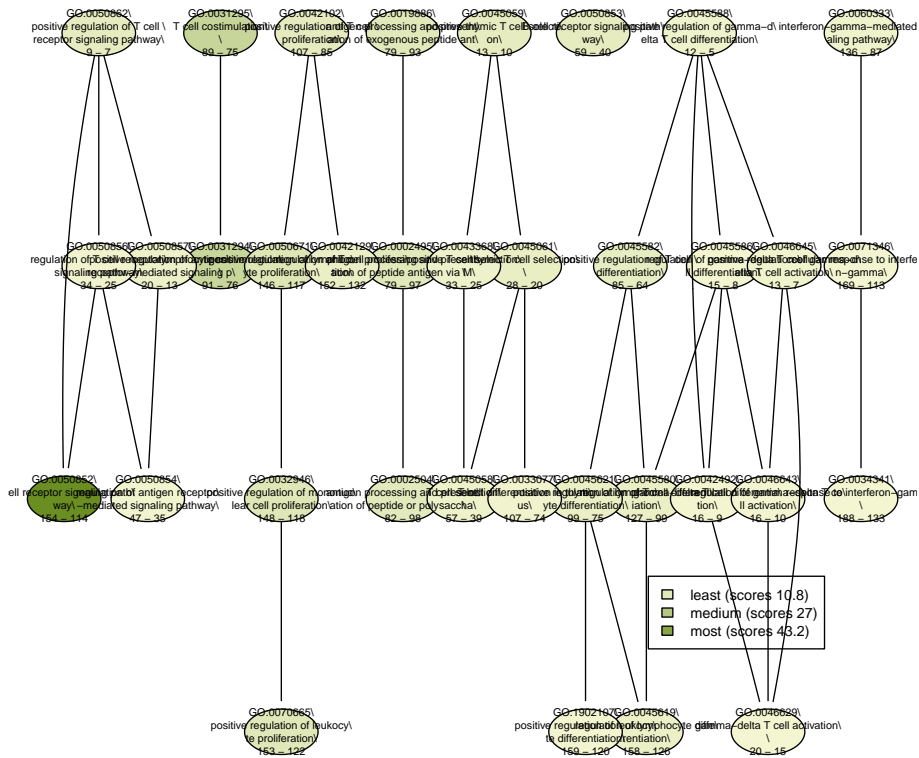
GO:0050862\ positive regulation of T cell \ receptor signaling pathway\ 9 – 7

GO:0031295\ T cell costimulation\ \ 89 – 75

GO:0042102\ positive regulation of T cell proliferation\ 107 – 85

GO:0019886\ antigen processing and presentation of exogenous peptide ant\ 79 – 93

GO:0045059\ positive thymic T cell selection\ on\ 13 – 10

GO:0050853\ B cell receptor signaling path way\ 59 – 40

GO:0045588\ positive regulation of gamma–delta T cell differentiation\ 12 – 5

GO:0060333\ interferon–gamma–mediated signaling pathway\ 136 – 87

GO:0050856\ regulation of T cell receptor signaling pathway\ 34 – 25

GO:0050857\ positive regulation of antigen receptor–mediated signaling p\ 20 – 13

GO:0031294\ lymphocyte costimulation\ 91 – 76

GO:0050671\ positive regulation of lymphocyte proliferation\ 146 – 117

GO:0042129\ regulation of T cell proliferation\ 152 – 132

GO:0002495\ antigen processing and presentation of peptide antigen via M\ 79 – 97

GO:0043368\ positive T cell selection\ 33 – 25

GO:0045061\ thymic T cell selection\ \ 28 – 20

GO:0045582\ positive regulation of T cell differentiation\ 85 – 64

GO:0045586\ regulation of gamma–delta T cell differentiation\ 15 – 8

GO:0046645\ positive regulation of gamma–delta T cell activation\ 13 – 7

GO:0071346\ cellular response to interferon–gamma\ 169 – 113

GO:0050852\ T cell receptor signaling pathway\ 154 – 114

GO:0050854\ regulation of antigen receptor–mediated signaling pathway\ 47 – 35

GO:0032946\ positive regulation of mononuclear cell proliferation\ 148 – 118

GO:0002504\ antigen processing and presentation of peptide or polysaccha\ 82 – 98

GO:0045058\ T cell selection\ 57 – 39

GO:0033077\ T cell differentiation in thymus\ 107 – 74

GO:0045621\ positive regulation of lymphocyte differentiation\ 99 – 75

GO:0045580\ regulation of T cell differentiation\ 127 – 99

GO:0042492\ gamma–delta T cell differentiation\ 16 – 9

GO:0046643\ regulation of gamma–delta T cell activation\ 16 – 10

GO:0034341\ response to interferon–gamma\ 188 – 133

least (scores 10.8)
medium (scores 27)
most (scores 43.2)

GO:0070665\ positive regulation of leukocyte proliferation\ 153 – 122

GO:1902107\ positive regulation of leukocyte differentiation\ 159 – 120

GO:0045619\ regulation of lymphocyte differentiation\ 158 – 126

GO:0046629\ gamma–delta T cell activation\ \ 20 – 15